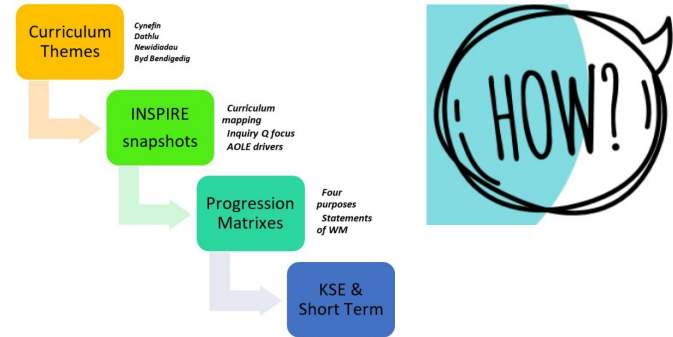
Curriculum Themes

Cynefin
Dathlu
Newidiadau
Byd Bendigedig

INSPIRE snapshots

Curriculum mapping
Inquiry Q focus
AOLE drivers

Progression Matrixes

Four purposes
Statements of WM

KSE & Short Term

HOW?